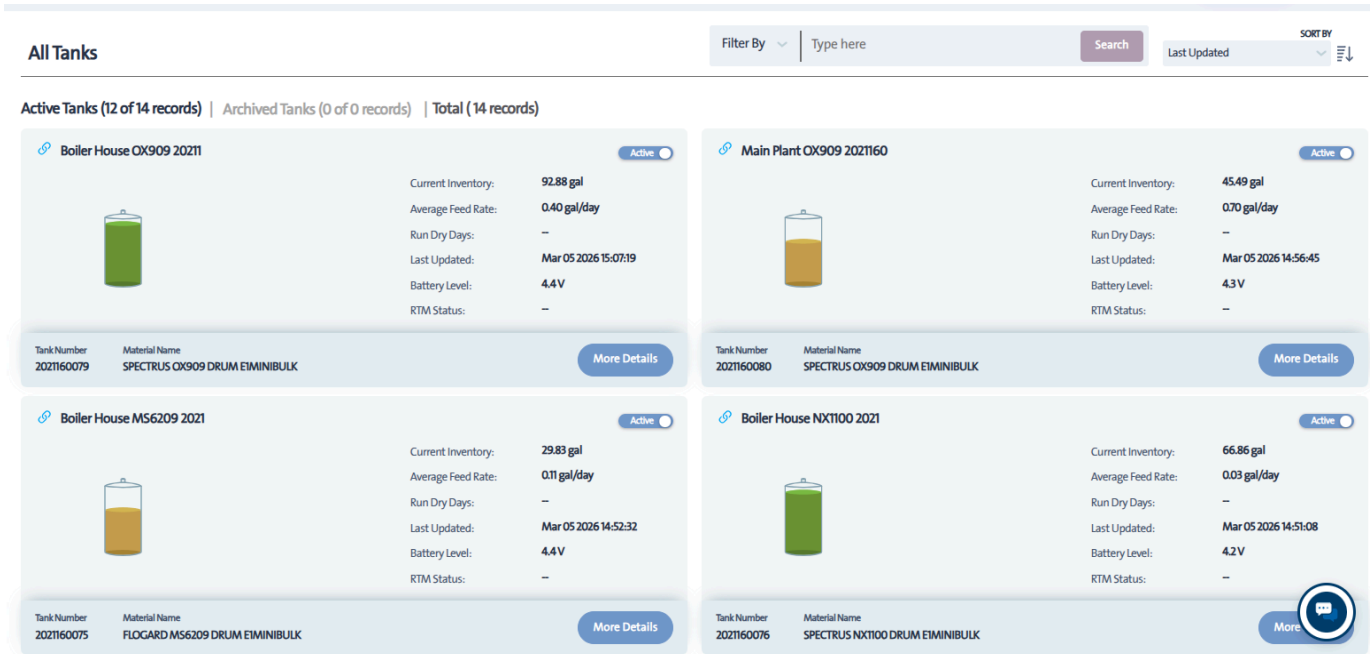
All Tanks

Filter By
Type here
Search

SORT BY
Last Updated

Active Tanks (12 of 14 records) | Archived Tanks (0 of 0 records) | Total ( 14 records)

Boiler House OX909 20211
Active

Current Inventory: 92.88 gal
Average Feed Rate: 0.40 gal/day
Run Dry Days: --
Last Updated: Mar 05 2026 15:07:19
Battery Level: 4.4 V
RTM Status: --

Tank Number
2021160079
Material Name
SPECTRUS OX909 DRUM E1MINIBULK
More Details

Main Plant OX909 2021160
Active

Current Inventory: 45.49 gal
Average Feed Rate: 0.70 gal/day
Run Dry Days: --
Last Updated: Mar 05 2026 14:56:45
Battery Level: 4.3 V
RTM Status: --

Tank Number
2021160080
Material Name
SPECTRUS OX909 DRUM E1MINIBULK
More Details

Boiler House MS6209 2021
Active

Current Inventory: 29.83 gal
Average Feed Rate: 0.11 gal/day
Run Dry Days: --
Last Updated: Mar 05 2026 14:52:32
Battery Level: 4.4 V
RTM Status: --

Tank Number
2021160075
Material Name
FLOGARD MS6209 DRUM E1MINIBULK
More Details

Boiler House NX1100 2021
Active

Current Inventory: 66.86 gal
Average Feed Rate: 0.03 gal/day
Run Dry Days: --
Last Updated: Mar 05 2026 14:51:08
Battery Level: 4.2 V
RTM Status: --

Tank Number
2021160076
Material Name
SPECTRUS NX1100 DRUM E1MINIBULK
More